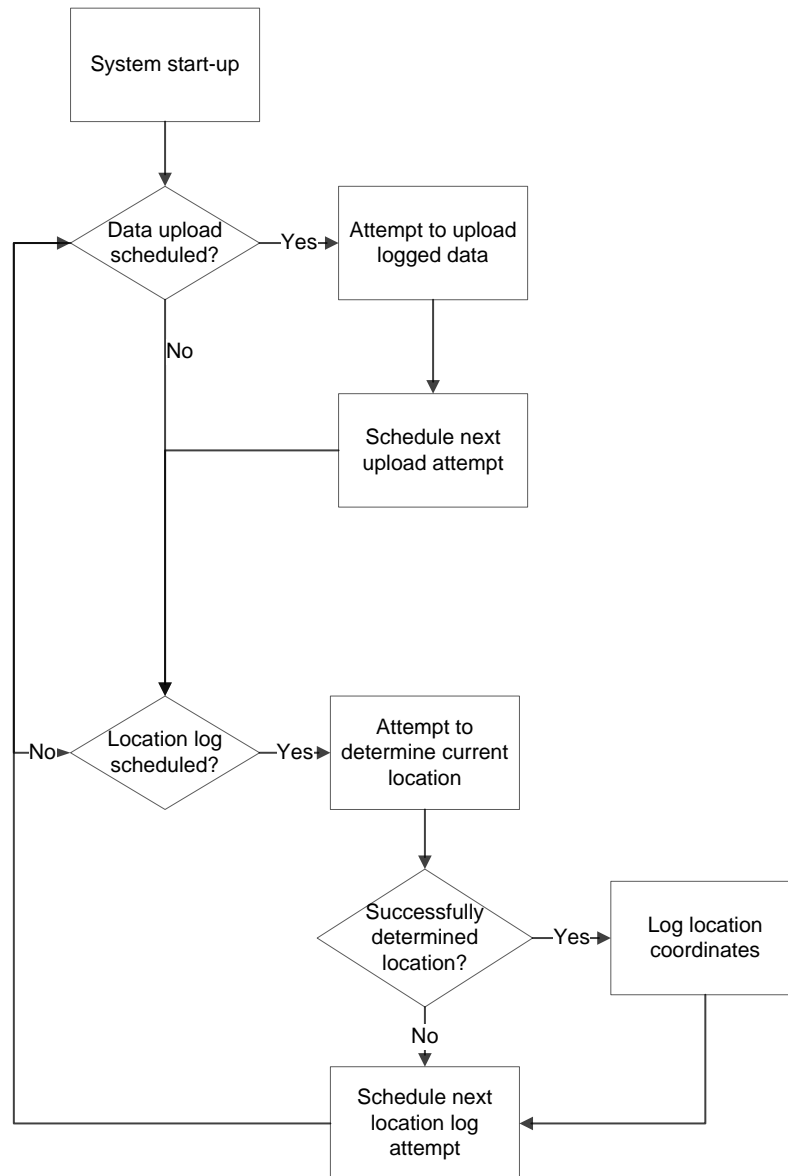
System start-up

Data upload scheduled?

Yes

Attempt to upload logged data

No

Schedule next upload attempt

No

Location log scheduled?

Yes

Attempt to determine current location

Successfully determined location?

Yes

Log location coordinates

No

Schedule next location log attempt